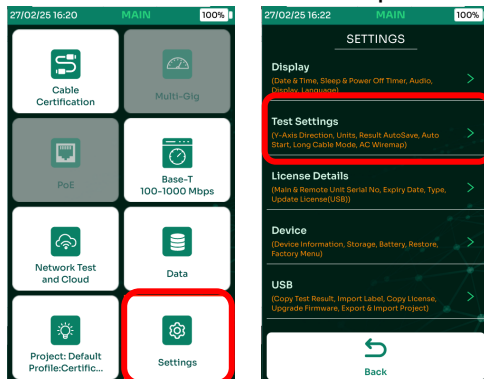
27/02/25 16:20 MAIN 100%

Cable Certification

Multi-Gig

PoE

Base-T 100-1000 Mbps

Network Test and Cloud

Data

Project: Default Profile:Certific...

Settings

27/02/25 16:22 MAIN 100%

SETTINGS

Display
(Date & Time, Sleep & Power Off Timer, Audio, Display, Language)

Test Settings
(Y-Axis Direction, Units, Result AutoSave, Auto Start, Long Cable Mode, AC Wiremap)

License Details
(Main & Remote Unit Serial No, Expiry Date, Type, Update License(USB))

Device
(Device Information, Storage, Battery, Restore, Factory Menu)

USB
(Copy Test Result, Import Label, Copy License, Upgrade Firmware, Export & Import Project)

Back